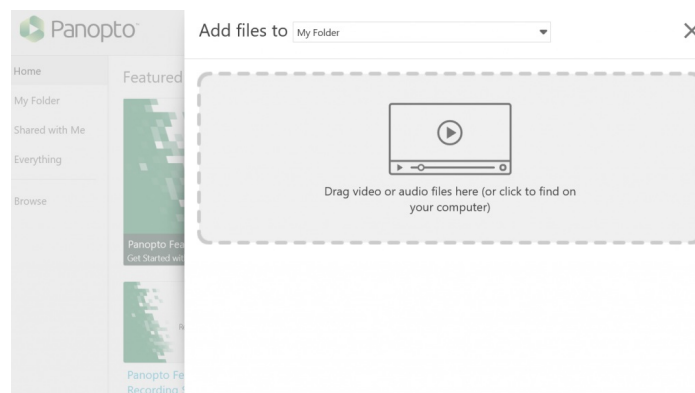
Panopto

Home
My Folder
Shared with Me
Everything
Browse

Featured

Panopto Fea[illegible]
Get Started wit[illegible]

Panopto Fe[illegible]
Recording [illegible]

Add files to My Folder

×

Drag video or audio files here (or click to find on your computer)